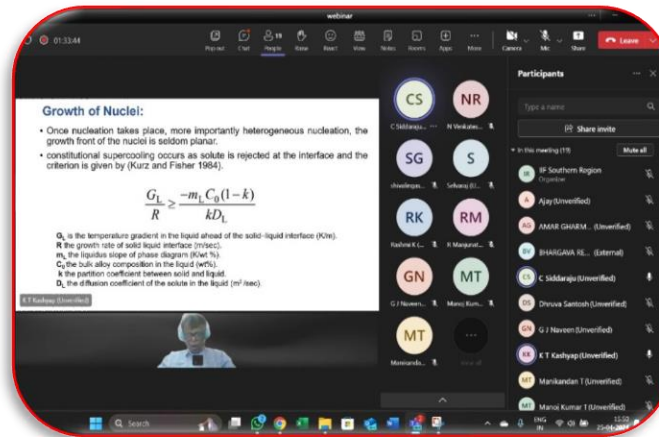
webinar

01:33:44

Pop out Chat People Raise React View Notes Rooms Apps More Camera Mic Share Leave

Growth of Nuclei:

• Once nucleation takes place, more importantly heterogeneous nucleation, the growth front of the nuclei is seldom planar.

• constitutional supercooling occurs as solute is rejected at the interface and the criterion is given by (Kurz and Fisher 1984).

$\frac{G_L}{R} \geq \frac{-m_L C_0 (1-k)}{k D_L}$

$G_L$ is the temperature gradient in the liquid ahead of the solid-liquid interface (K/m).
R the growth rate of solid liquid interface (m/sec).
$m_L$ the liquidus slope of phase diagram (K/wt %).
$C_0$ the bulk alloy composition in the liquid (wt%).
k the partition coefficient between solid and liquid.
$D_L$ the diffusion coefficient of the solute in the liquid (m²/sec).

K T Kashyap (Unverified)

CS C Siddaraju...
NR N Venkates...
SG shivalinga...
S Selvaraj (U...
RK Rashmi K C...
RM R Manjunat...
GN G J Naveen...
MT Manoj Kum...
MT Manikanda...

Participants

Type a name

Share invite

In this meeting (19) Mute all

IIF Southern Region
Organiser
Ajay (Unverified)
AMAR GHARM... (Unverified)
BHARGAVA RE... (External)
C Siddaraju (Unverified)
Dhruva Santosh (Unverified)
G J Naveen (Unverified)
K T Kashyap (Unverified)
Manikandan T (Unverified)
Manoj Kumar T (Unverified)

Search

ENG IN 11:53 23-01-2024